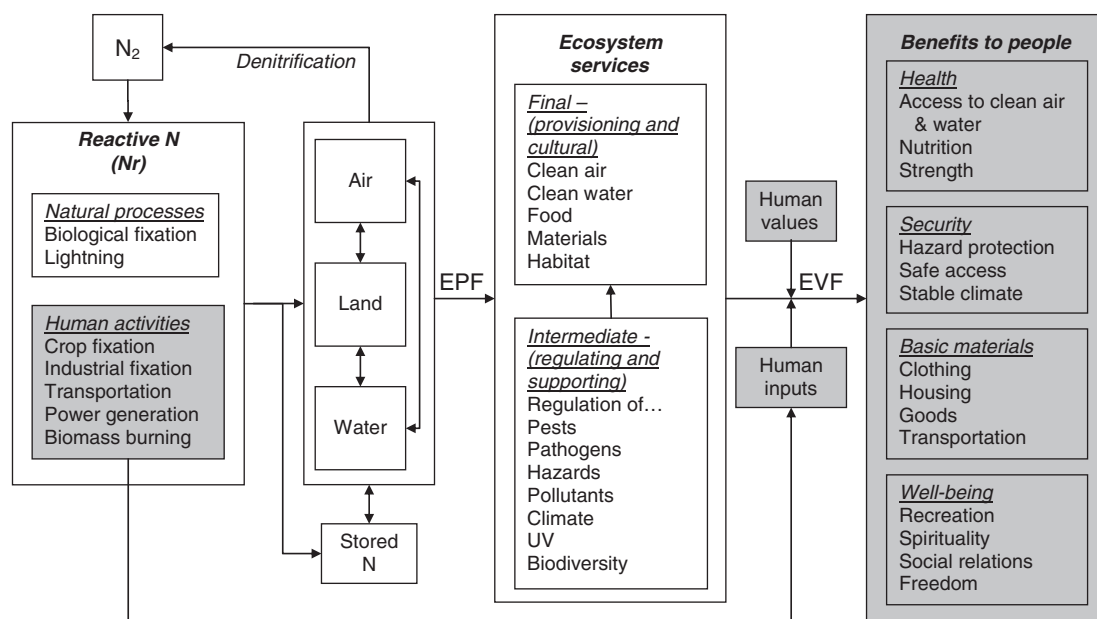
$N_2$

Denitrification

Reactive N (Nr)

Natural processes
Biological fixation
Lightning

Human activities
Crop fixation
Industrial fixation
Transportation
Power generation
Biomass burning

Air

Land

Water

Stored N

EPF

Ecosystem services

Final – (provisioning and cultural)
Clean air
Clean water
Food
Materials
Habitat

Intermediate - (regulating and supporting)
Regulation of…
Pests
Pathogens
Hazards
Pollutants
Climate
UV
Biodiversity

Human values

EVF

Human inputs

Benefits to people

Health
Access to clean air & water
Nutrition
Strength

Security
Hazard protection
Safe access
Stable climate

Basic materials
Clothing
Housing
Goods
Transportation

Well-being
Recreation
Spirituality
Social relations
Freedom